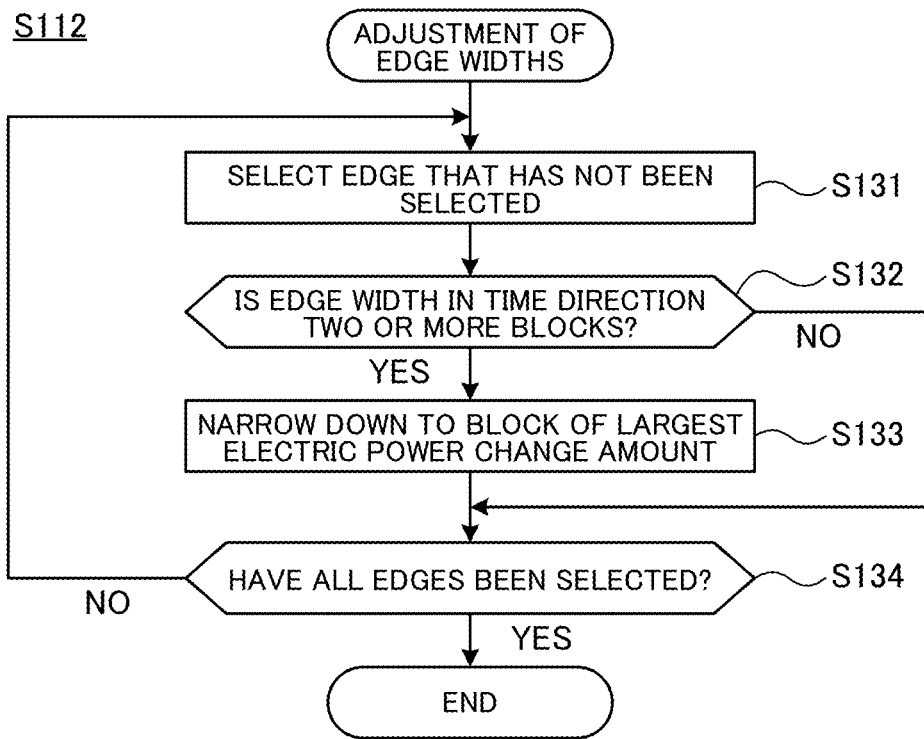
S112

ADJUSTMENT OF EDGE WIDTHS

SELECT EDGE THAT HAS NOT BEEN SELECTED

S131

IS EDGE WIDTH IN TIME DIRECTION TWO OR MORE BLOCKS?

S132

NO

YES

NARROW DOWN TO BLOCK OF LARGEST ELECTRIC POWER CHANGE AMOUNT

S133

HAVE ALL EDGES BEEN SELECTED?

S134

NO

YES

END